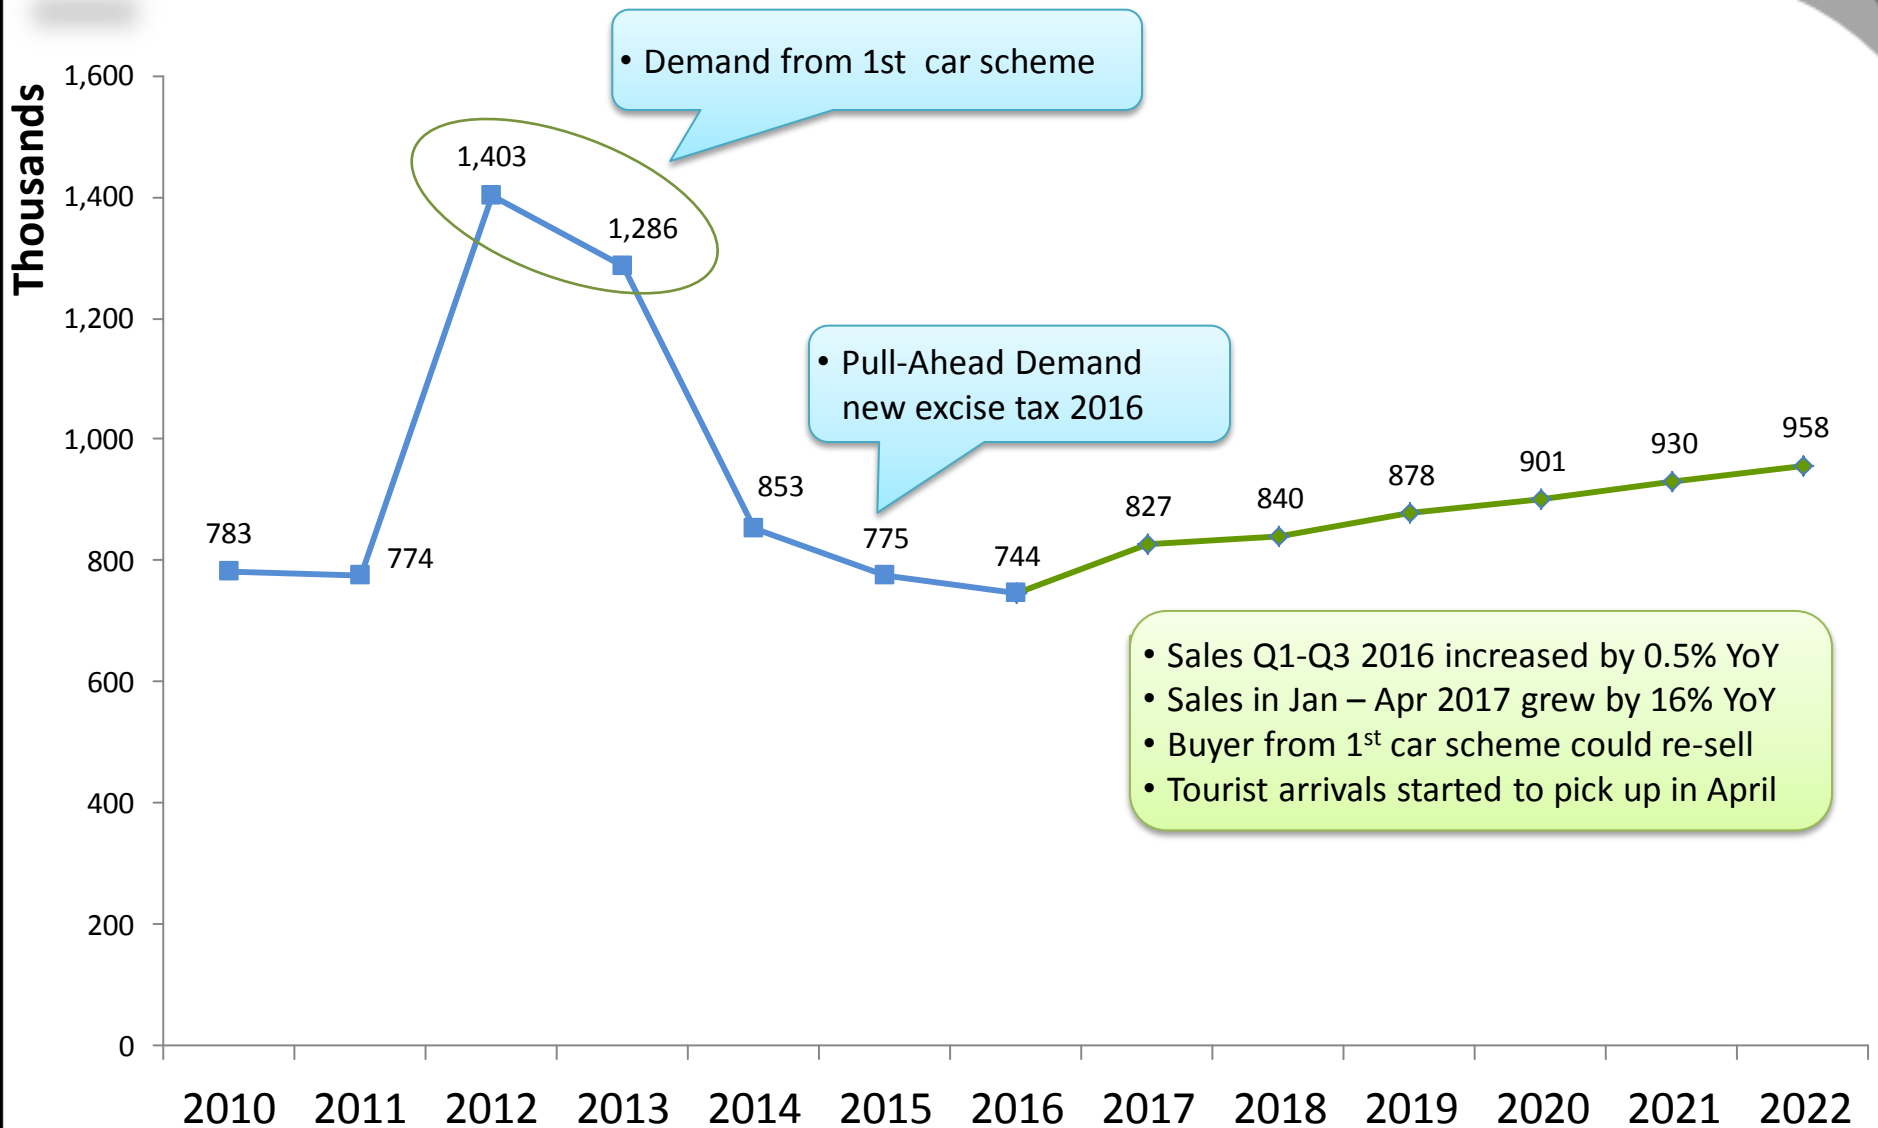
Thousands

1,600
1,400
1,200
1,000
800
600
400
200
0

• Demand from 1st car scheme

1,403
1,286

• Pull-Ahead Demand new excise tax 2016

783
774
853
775
744
827
840
878
901
930
958

• Sales Q1-Q3 2016 increased by 0.5% YoY
• Sales in Jan – Apr 2017 grew by 16% YoY
• Buyer from 1$^{st}$ car scheme could re-sell
• Tourist arrivals started to pick up in April

2010 2011 2012 2013 2014 2015 2016 2017 2018 2019 2020 2021 2022